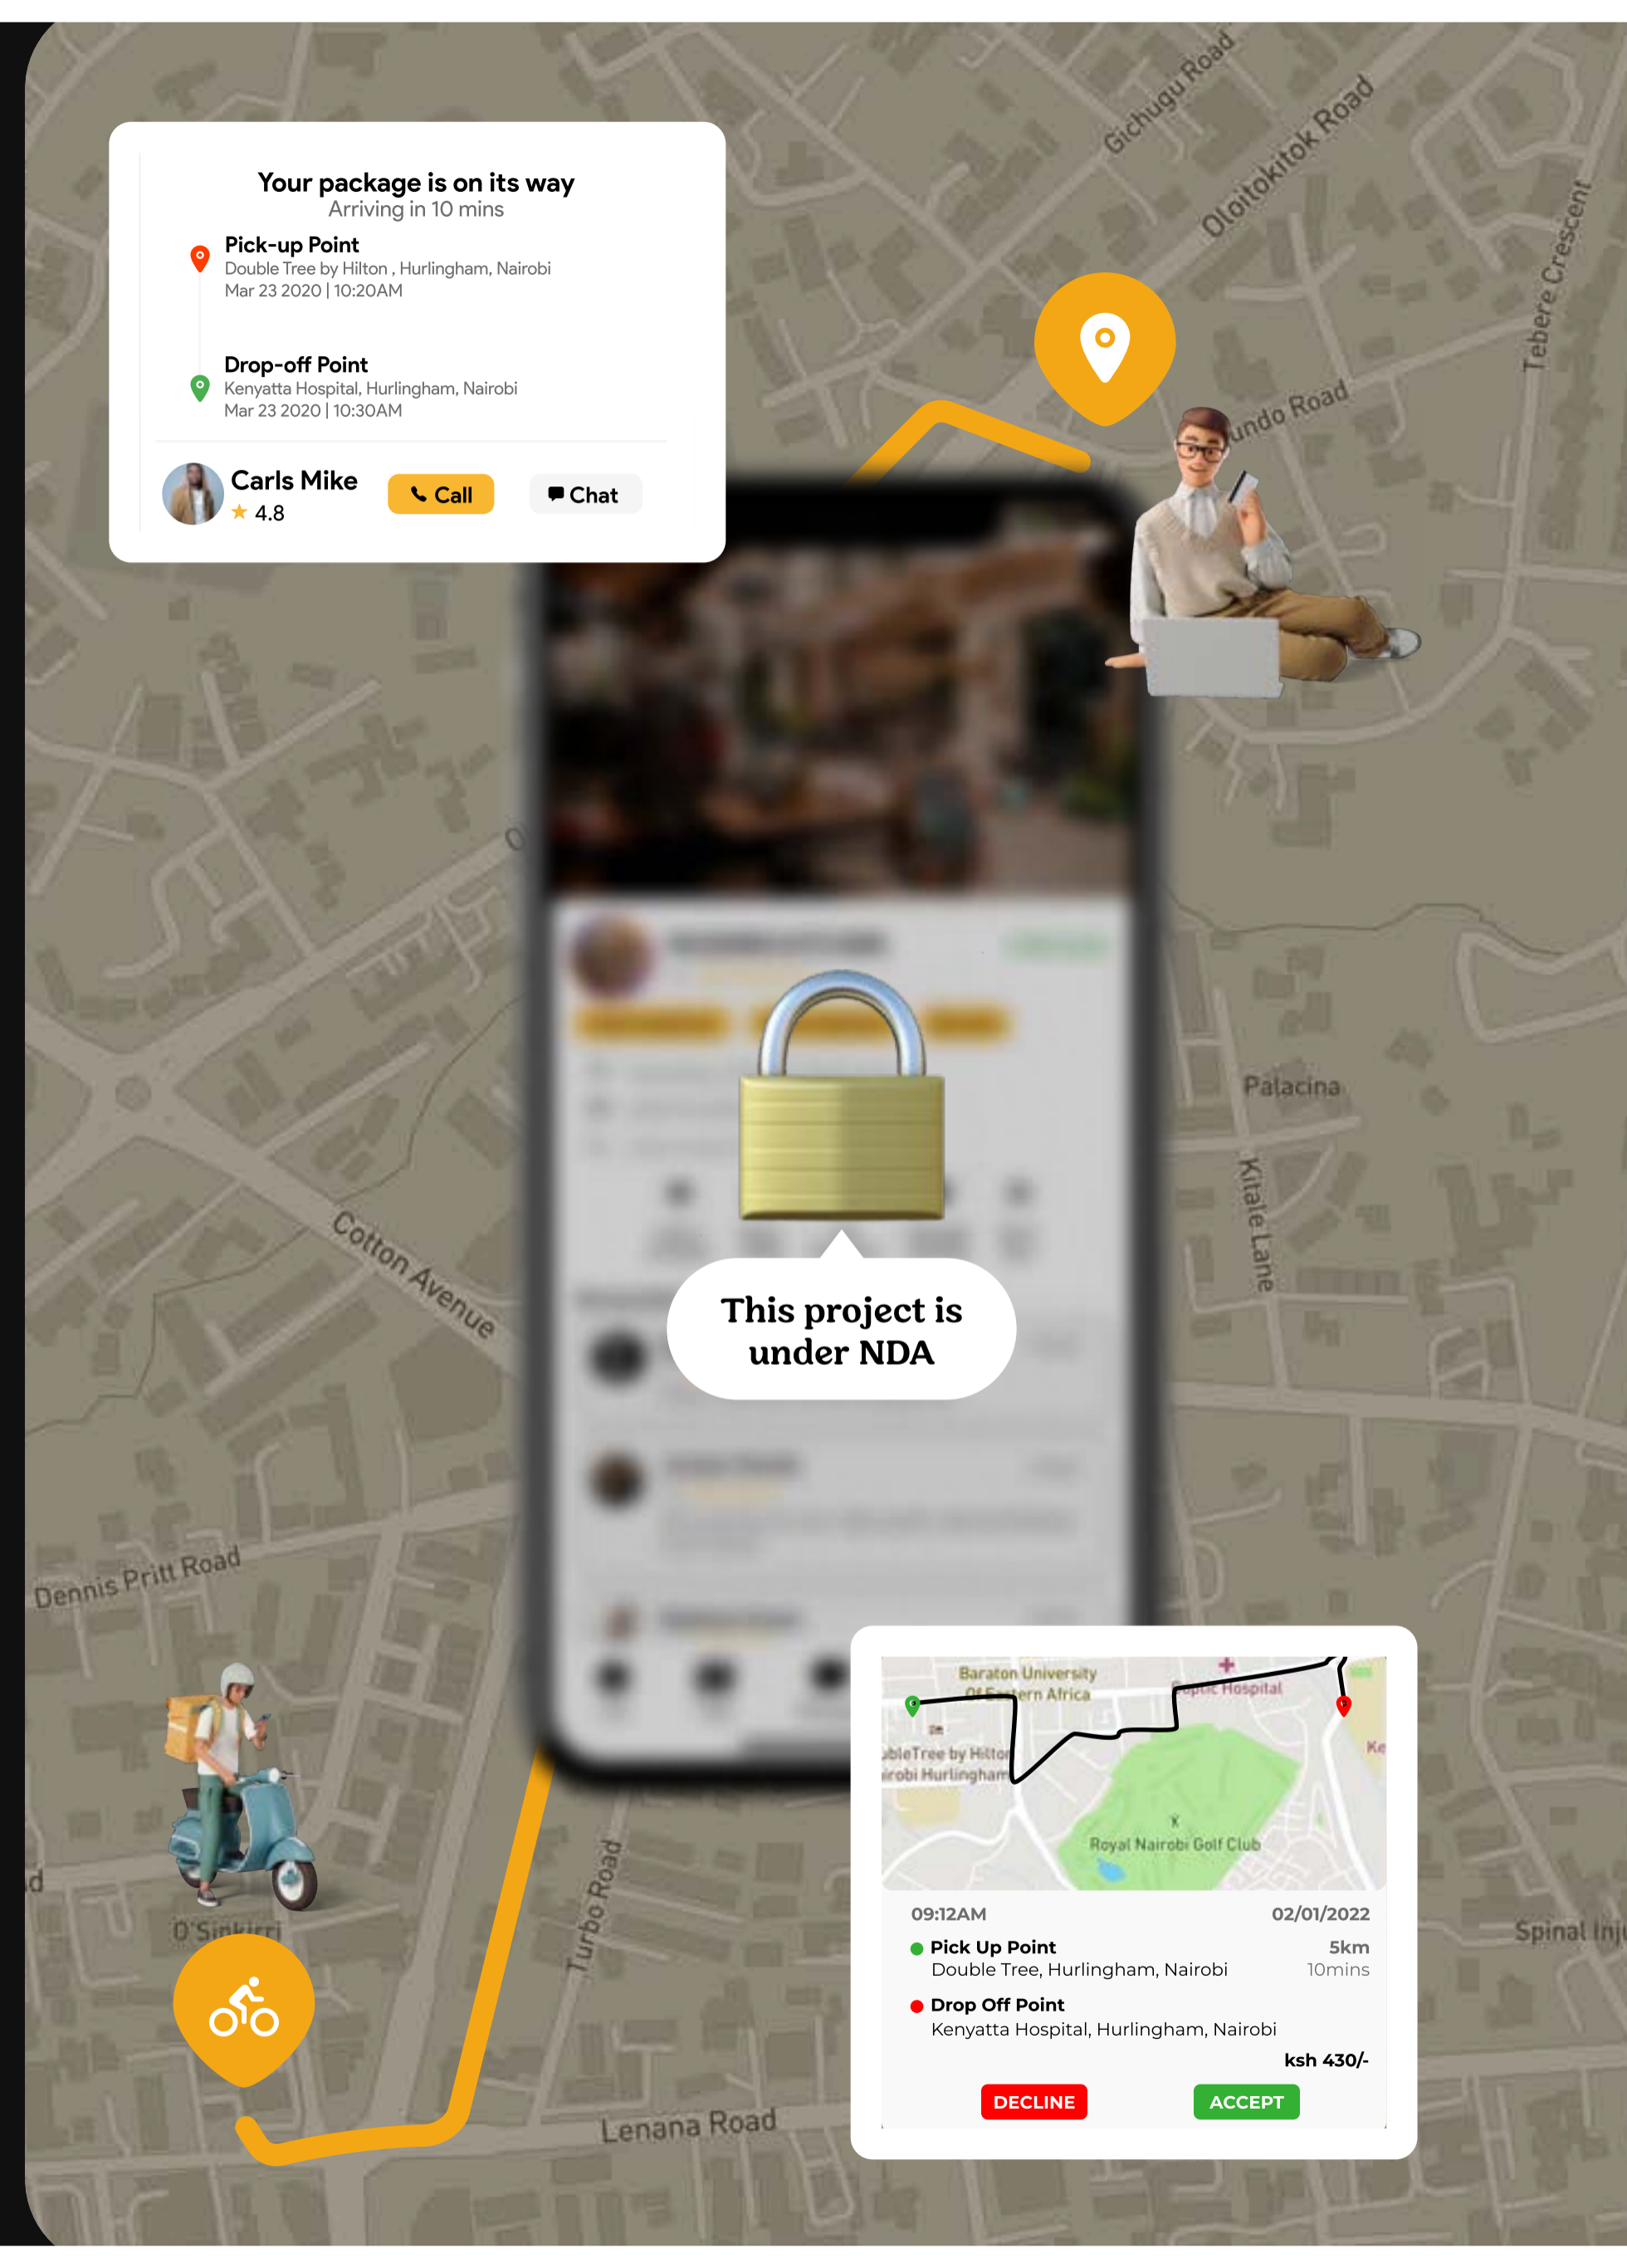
Your package is on its way
Arriving in 10 mins

Pick-up Point
Double Tree by Hilton , Hurlingham, Nairobi
Mar 23 2020 | 10:20AM

Drop-off Point
Kenyatta Hospital, Hurlingham, Nairobi
Mar 23 2020 | 10:30AM

Carls Mike
★ 4.8

Call

Chat

Gichugu Road

Oloitokitok Road

Tebere Crescent

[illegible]undo Road

Palacina

Kitale Lane

Cotton Avenue

This project is under NDA

Dennis Pritt Road

O'Sinkirri

Turbo Road

Lenana Road

Spinal Inj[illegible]

Baraton University Of Eastern Africa

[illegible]ptic Hospital

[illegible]bleTree by Hilton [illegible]robi Hurlingham

Royal Nairobi Golf Club

Ke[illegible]

09:12AM
02/01/2022

Pick Up Point
Double Tree, Hurlingham, Nairobi
5km
10mins

Drop Off Point
Kenyatta Hospital, Hurlingham, Nairobi

ksh 430/-

DECLINE
ACCEPT